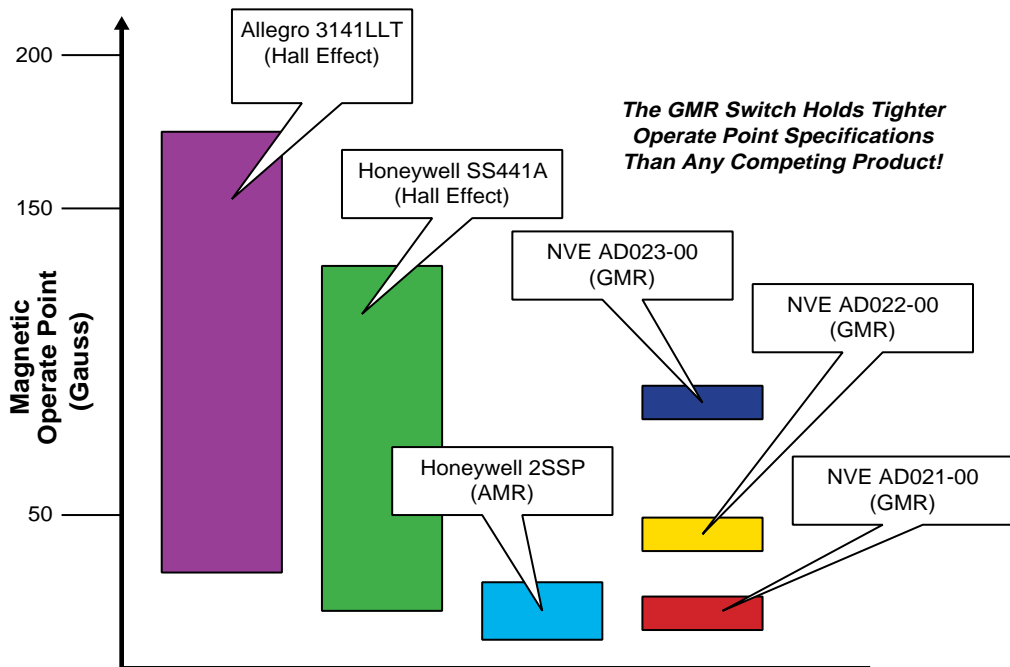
Magnetic Operate Point (Gauss)

200

150

50

Allegro 3141LLT (Hall Effect)

The GMR Switch Holds Tighter Operate Point Specifications Than Any Competing Product!

Honeywell SS441A (Hall Effect)

NVE AD023-00 (GMR)

NVE AD022-00 (GMR)

Honeywell 2SSP (AMR)

NVE AD021-00 (GMR)